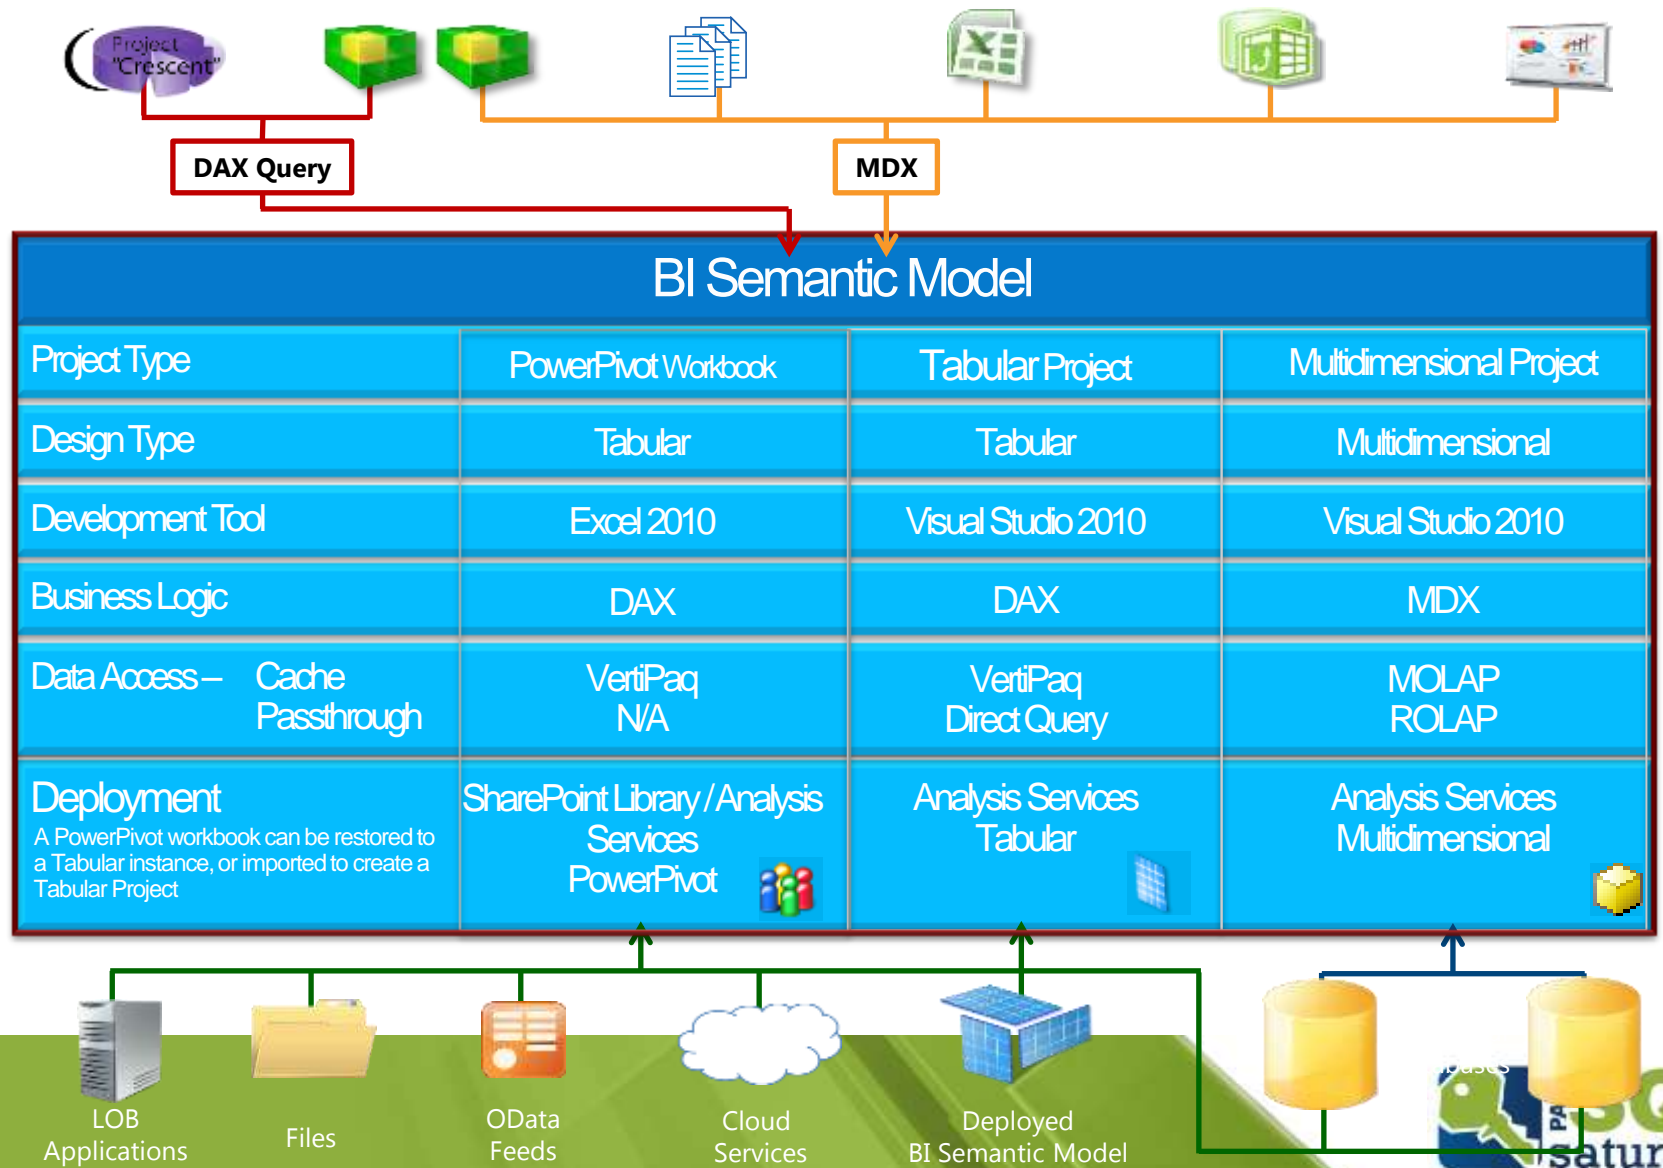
Project "Crescent"

DAX Query

MDX

BI Semantic Model

| Project Type | PowerPivot Workbook | Tabular Project | Multidimensional Project |
|---|---|---|---|
| Design Type | Tabular | Tabular | Multidimensional |
| Development Tool | Excel 2010 | Visual Studio 2010 | Visual Studio 2010 |
| Business Logic | DAX | DAX | MDX |
| Data Access – Cache Passthrough | VertiPaq N/A | VertiPaq Direct Query | MOLAP ROLAP |
| Deployment A PowerPivot workbook can be restored to a Tabular instance, or imported to create a Tabular Project | SharePoint Library / Analysis Services PowerPivot | Analysis Services Tabular | Analysis Services Multidimensional |

LOB Applications

Files

OData Feeds

Cloud Services

Deployed BI Semantic Model

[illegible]ases

PA

satur